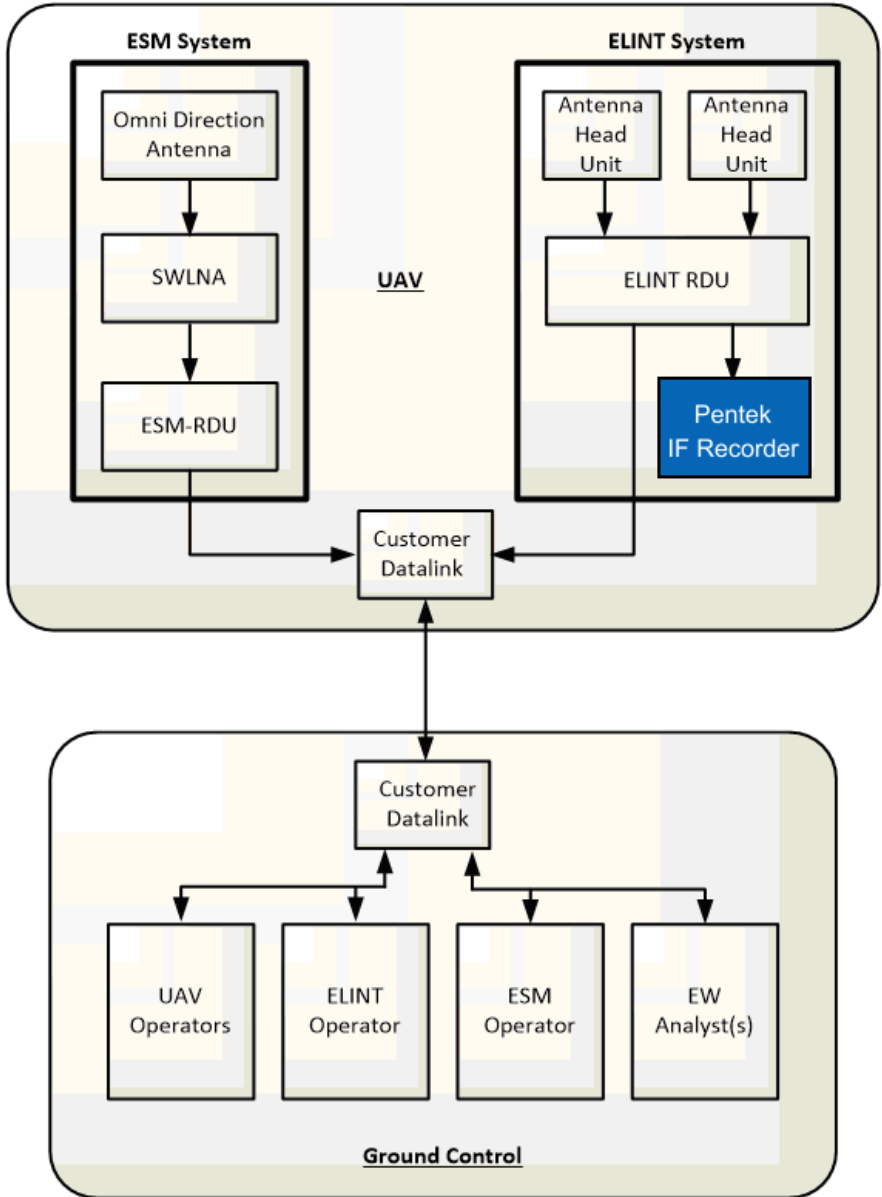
ESM System

Omni Direction Antenna

SWLNA

ESM-RDU

UAV

ELINT System

Antenna Head Unit

Antenna Head Unit

ELINT RDU

Pentek IF Recorder

Customer Datalink

Customer Datalink

UAV Operators

ELINT Operator

ESM Operator

EW Analyst(s)

Ground Control